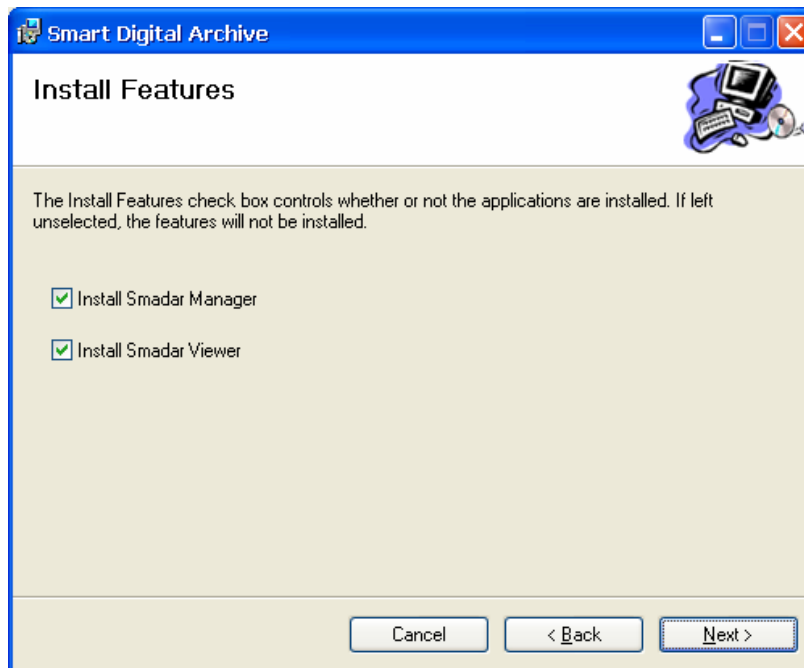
Smart Digital Archive

Install Features

The Install Features check box controls whether or not the applications are installed. If left unselected, the features will not be installed.

Install Smadar Manager

Install Smadar Viewer

Cancel

< Back

Next >